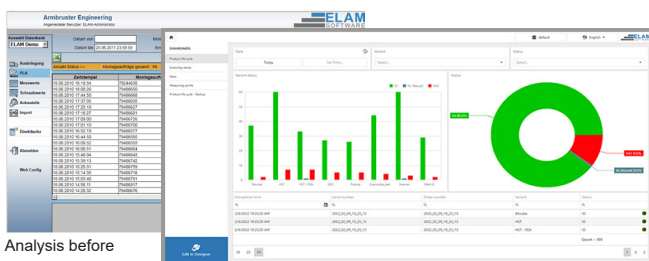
Armbruster Engineering
Angemeldeter Benutzer: ELAM-Administrator
ELAM SOFTWARE

Auswahl Datenbank
ELAM Demo
PLA
Ausbringung
Messwerte
Schraubwerte
Auswertg
Import
Distributor
Abmelden
Web Config

Datum von
Datum bis 20.08.2011 23:59:59
Anzahl Status ok 1 Montageaufträge gesamt : 99

| Zeitstempel | Montageauft |
|---|---|
| 10.08.2010 16:15:54 | 75244636 |
| 10.08.2010 16:00:26 | 75466639 |
| 10.08.2010 17:44:50 | 75466633 |
| 10.08.2010 17:37:05 | 75466630 |
| 10.08.2010 17:25:10 | 75466627 |
| 10.08.2010 17:18:57 | 75466621 |
| 10.08.2010 17:09:00 | 75466720 |
| 10.08.2010 17:01:12 | 75466570 |
| 10.08.2010 16:52:19 | 75466577 |
| 10.08.2010 16:44:50 | 75466590 |
| 10.08.2010 16:08:52 | 75466592 |
| 10.08.2010 16:00:51 | 75466598 |
| 10.08.2010 14:48:34 | 75466649 |
| 10.08.2010 15:39:13 | 75466745 |
| 10.08.2010 15:26:51 | 75466749 |
| 10.08.2010 15:14:50 | 75466750 |
| 10.08.2010 15:03:40 | 75466751 |
| 10.08.2010 14:56:15 | 75466617 |
| 10.08.2010 14:28:32 | 75466676 |

Analysis before

Dashboards
Product life cycle
Screening values
Items
Measuring points
Product life cycle - Historical
Edit in Designer

default
English
ELAM

Date
Today
Set Filter...
Variant
Select...
Status
Select...

Variant status
Status

Completion time
Serial number
Order number
Variant
Status

| Completion time | Serial number | Order number | Variant | Status |
|---|---|---|---|---|
| 2/8/2022 10:23:03 AM | 2022_02_09_10_23_13 | 2022_02_09_10_23_13 | Blinder | IO |
| 2/8/2022 10:23:03 AM | 2022_02_09_10_23_13 | 2022_02_09_10_23_13 | HGT | IO |
| 2/8/2022 10:23:03 AM | 2022_02_09_10_23_13 | 2022_02_09_10_23_13 | HGT - DDA | IO |
| 2/8/2022 10:23:03 AM | 2022_02_09_10_23_13 | 2022_02_09_10_23_13 | HGT | IO |

Count : 186
10 20 50
1 2